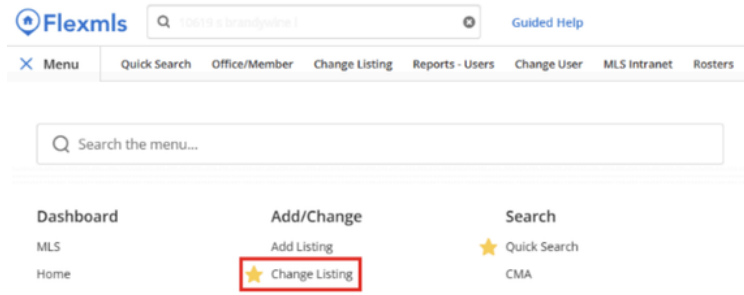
Flexmls

10619 s brandywine l

Guided Help

Menu Quick Search Office/Member Change Listing Reports - Users Change User MLS Intranet Rosters

Search the menu...

Dashboard
MLS
Home

Add/Change
Add Listing
Change Listing

Search
Quick Search
CMA